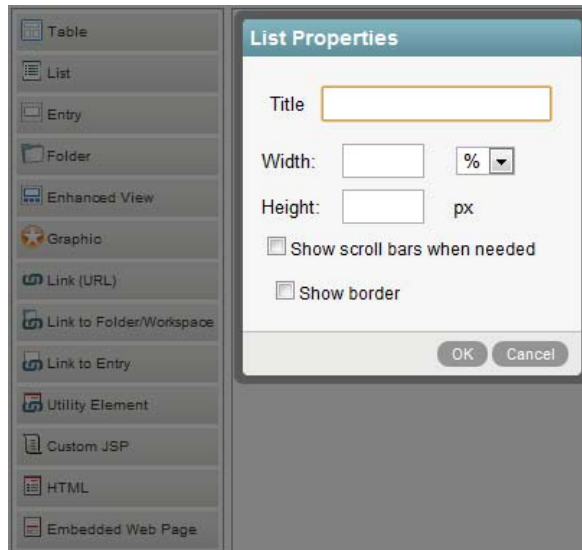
Table
List
Entry
Folder
Enhanced View
Graphic
Link (URL)
Link to Folder/Workspace
Link to Entry
Utility Element
Custom JSP
HTML
Embedded Web Page

List Properties

Title

Width: %

Height: px

Show scroll bars when needed

Show border

OK Cancel